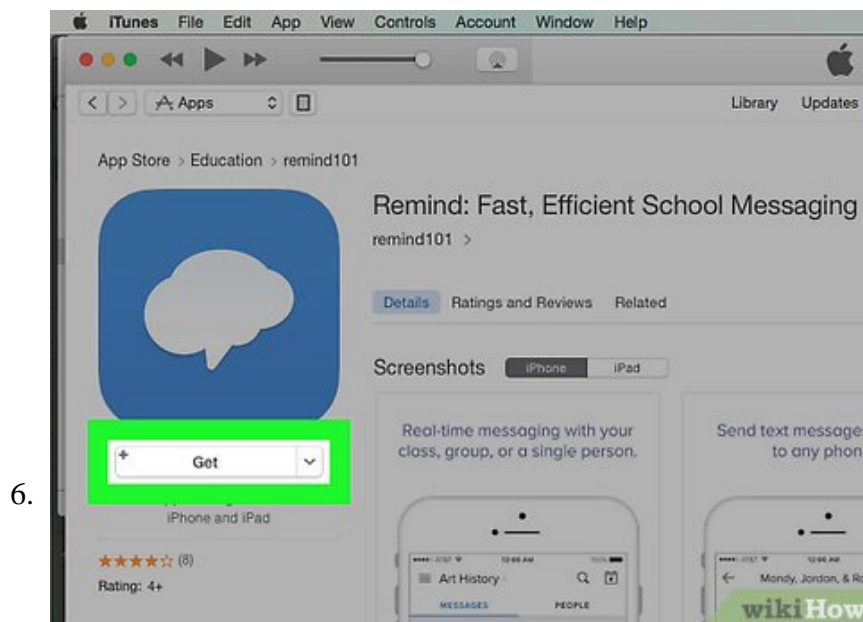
6.

iTunes File Edit App View Controls Account Window Help

Apps

Library Updates

App Store > Education > remind101

Remind: Fast, Efficient School Messaging

remind101 >

Details Ratings and Reviews Related

Screenshots iPhone iPad

Real-time messaging with your class, group, or a single person.

Send text message to any phon

+ Get

iPhone and iPad

★★★★☆ (8)

Rating: 4+

Art History

MESSAGES PEOPLE

Mondy, Jordon, & Ro

wikiHow